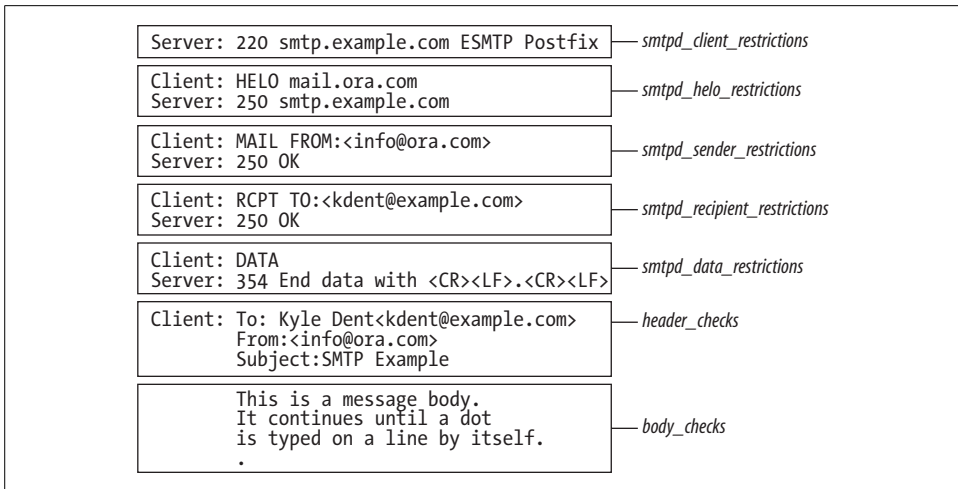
Server: 220 smtp.example.com ESMTP Postfix
smtpd_client_restrictions

Client: HELO mail.ora.com
Server: 250 smtp.example.com
smtpd_helo_restrictions

Client: MAIL FROM:<info@ora.com>
Server: 250 OK
smtpd_sender_restrictions

Client: RCPT TO:<kdent@example.com>
Server: 250 OK
smtpd_recipient_restrictions

Client: DATA
Server: 354 End data with <CR><LF>.<CR><LF>
smtpd_data_restrictions

Client: To: Kyle Dent<kdent@example.com>
From:<info@ora.com>
Subject:SMTP Example
header_checks

This is a message body.
It continues until a dot
is typed on a line by itself.
.
body_checks